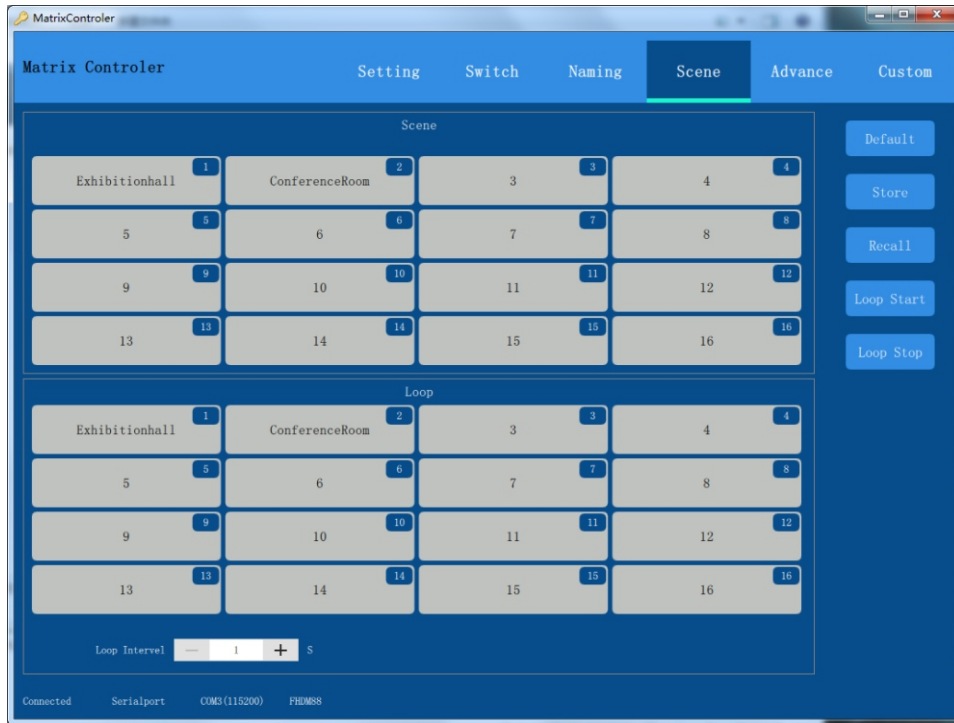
MatrixControler

Matrix Controler

Setting Switch Naming Scene Advance Custom

Scene

| Exhibitionhall 1 | ConferenceRoom 2 | 3 3 | 4 4 |
|---|---|---|---|
| 5 5 | 6 6 | 7 7 | 8 8 |
| 9 9 | 10 10 | 11 11 | 12 12 |
| 13 13 | 14 14 | 15 15 | 16 16 |

Default

Store

Recall

Loop Start

Loop Stop

Loop

| Exhibitionhall 1 | ConferenceRoom 2 | 3 3 | 4 4 |
|---|---|---|---|
| 5 5 | 6 6 | 7 7 | 8 8 |
| 9 9 | 10 10 | 11 11 | 12 12 |
| 13 13 | 14 14 | 15 15 | 16 16 |

Loop Intervel — 1 + S

Connected Serialport COM3(115200) FHDM88